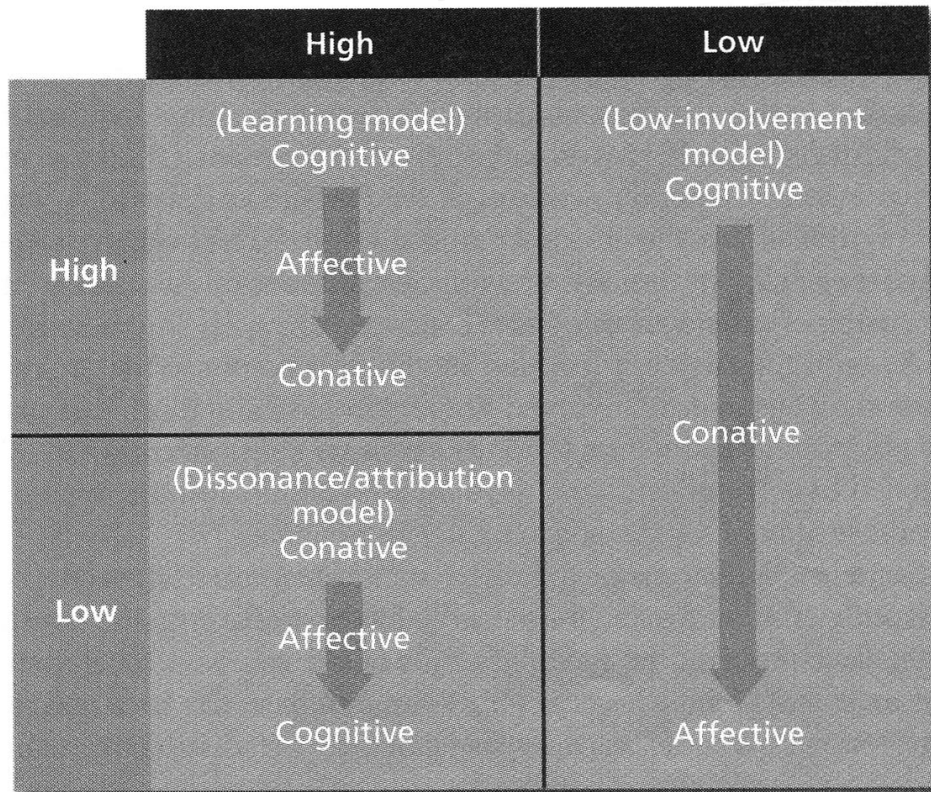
|  | High | Low |
|---|---|---|
| High | (Learning model) Cognitive Affective Conative | (Low-involvement model) Cognitive Conative Affective |
| Low | (Dissonance/attribution model) Conative Affective Cognitive |  |